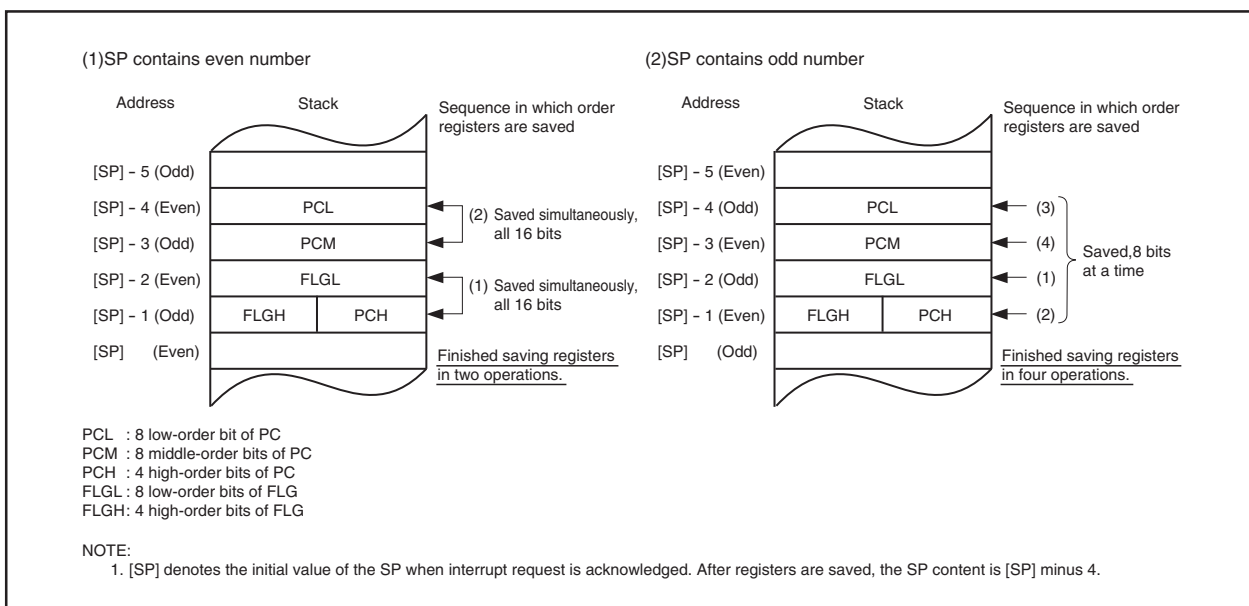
(1)SP contains even number

| Address | Stack | |
|---|---|---|
| [SP] - 5 (Odd) | | |
| [SP] - 4 (Even) | PCL | (2) Saved simultaneously, all 16 bits |
| [SP] - 3 (Odd) | PCM | |
| [SP] - 2 (Even) | FLGL | (1) Saved simultaneously, all 16 bits |
| [SP] - 1 (Odd) | FLGH PCH | |
| [SP] (Even) | | |

Sequence in which order registers are saved

Finished saving registers in two operations.

(2)SP contains odd number

| Address | Stack | |
|---|---|---|
| [SP] - 5 (Even) | | |
| [SP] - 4 (Odd) | PCL | (3) |
| [SP] - 3 (Even) | PCM | (4) |
| [SP] - 2 (Odd) | FLGL | (1) |
| [SP] - 1 (Even) | FLGH PCH | (2) |
| [SP] (Odd) | | |

Sequence in which order registers are saved

Saved,8 bits at a time

Finished saving registers in four operations.

PCL : 8 low-order bit of PC
PCM : 8 middle-order bits of PC
PCH : 4 high-order bits of PC
FLGL : 8 low-order bits of FLG
FLGH: 4 high-order bits of FLG

NOTE:
1. [SP] denotes the initial value of the SP when interrupt request is acknowledged. After registers are saved, the SP content is [SP] minus 4.